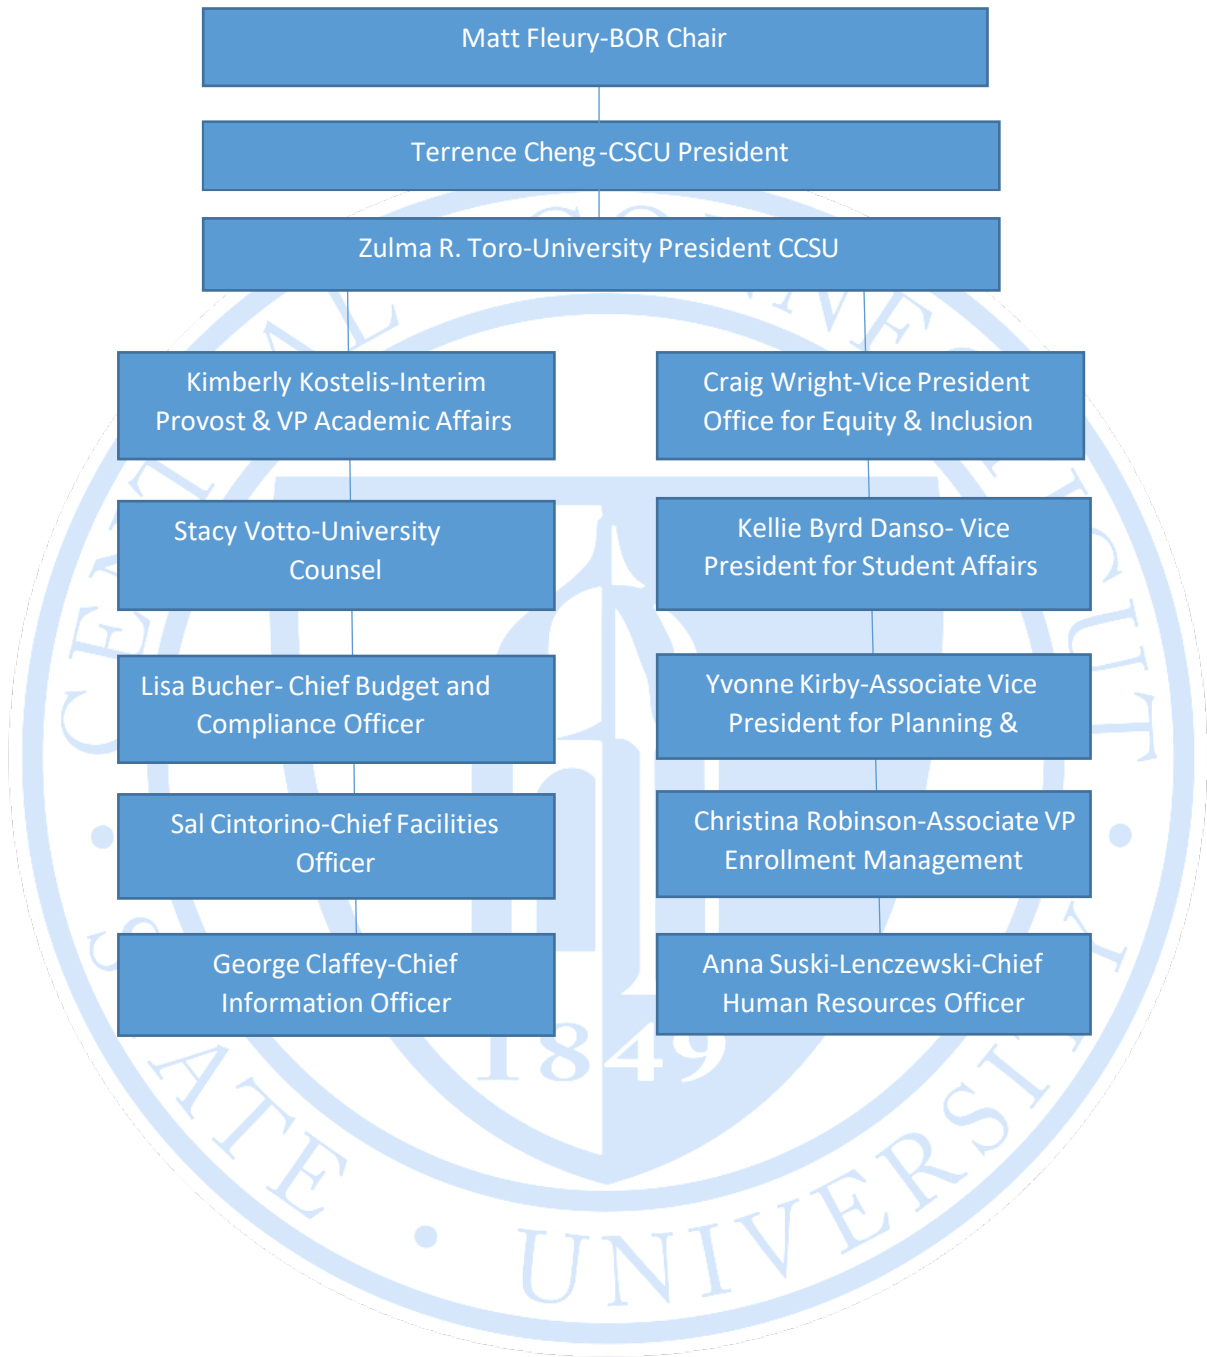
Matt Fleury-BOR Chair

Terrence Cheng -CSCU President

Zulma R. Toro-University President CCSU

Kimberly Kostelis-Interim Provost & VP Academic Affairs

Stacy Votto-University Counsel

Lisa Bucher- Chief Budget and Compliance Officer

Sal Cintorino-Chief Facilities Officer

George Claffey-Chief Information Officer

Craig Wright-Vice President Office for Equity & Inclusion

Kellie Byrd Danso- Vice President for Student Affairs

Yvonne Kirby-Associate Vice President for Planning &

Christina Robinson-Associate VP Enrollment Management

Anna Suski-Lenczewski-Chief Human Resources Officer

CENTRAL CONNECTICUT STATE UNIVERSITY 1849